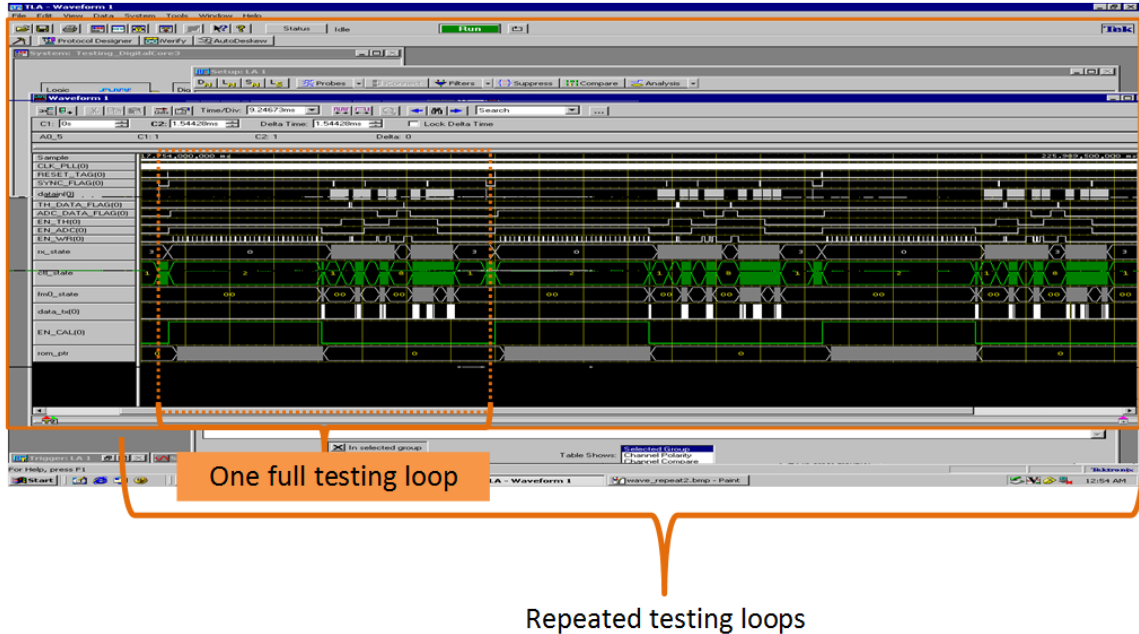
TLA - Waveform 1
File Edit View Data System Tools Window Help
Status Idle Run
Protocol Designer Verify AutoDeskew
System: Testing_DigitalCore3
Setup: LA 1
Probes Connect Filters Suppress Compare Analysis
Logic
Waveform 1
Time/Div: 9.24673ms Search
C1: 0s C2: 1.54428ms Delta Time: 1.54428ms Lock Delta Time
A0_5 C1: 1 C2: 1 Delta: 0
Sample 17,754,000,000 225,989,500,000
CLK_PLL(0)
RESET_TAG(0)
SYNC_FLAG(0)
datain(0)
TH_DATA_FLAG(0)
ADC_DATA_FLAG(0)
EN_TH(0)
EN_ADC(0)
EN_WR(0)
rx_state
ctt_state
fm0_state
data_tx(0)
EN_CAL(0)
rom_ptr
In selected group
Table Shows: Selected Group Channel Polarity Channel Compare
Trigger: LA 1
For Help, press F1
Start
TLA - Waveform 1
wave_repeat2.bmp - Paint
12:54 AM
Tektronix
One full testing loop
Repeated testing loops